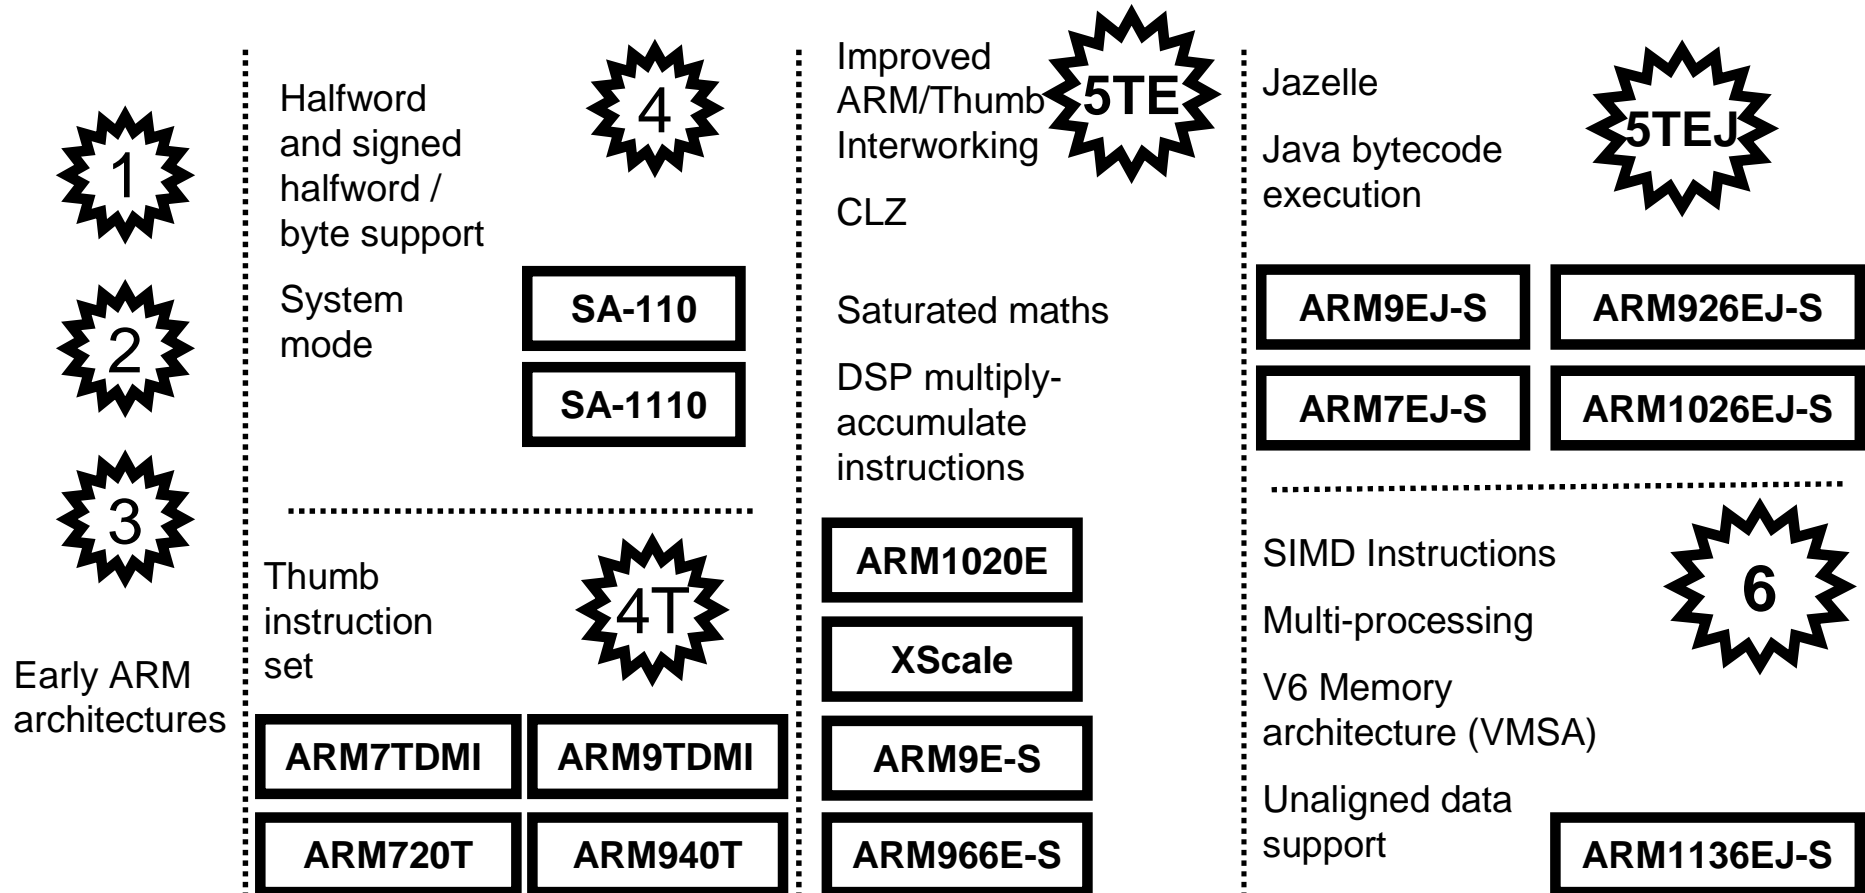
1

2

3

Early ARM architectures

Halfword and signed halfword / byte support

4

System mode

SA-110

SA-1110

Thumb instruction set

4T

ARM7TDMI

ARM9TDMI

ARM720T

ARM940T

Improved ARM/Thumb Interworking

5TE

CLZ

Saturated maths

DSP multiply-accumulate instructions

ARM1020E

XScale

ARM9E-S

ARM966E-S

Jazelle

5TEJ

Java bytecode execution

ARM9EJ-S

ARM926EJ-S

ARM7EJ-S

ARM1026EJ-S

SIMD Instructions

6

Multi-processing

V6 Memory architecture (VMSA)

Unaligned data support

ARM1136EJ-S